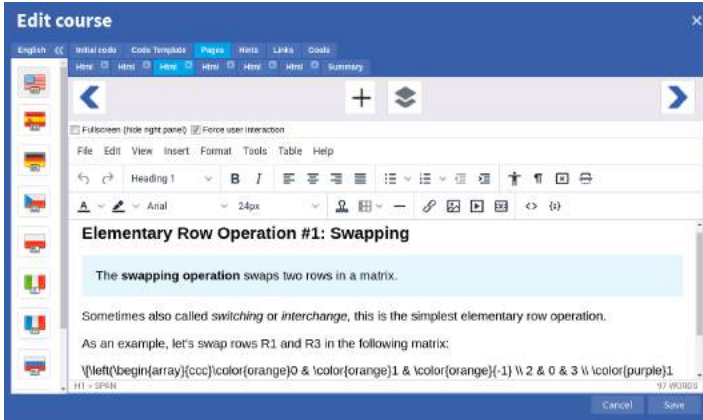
Edit course

English « Initial code Code Template Pages Hints Links Goals

Html Html Html Html Html Html Summary

Fullscreen (hide right panel) Force user interaction

File Edit View Insert Format Tools Table Help

Heading 1 B I

Arial 24px

Elementary Row Operation #1: Swapping

The **swapping operation** swaps two rows in a matrix.

Sometimes also called *switching* or *interchange*, this is the simplest elementary row operation.

As an example, let's swap rows R1 and R3 in the following matrix:

\[\left(\begin{array}{ccc}\color{orange}0 & \color{orange}1 & \color{orange}{-1} \\ 2 & 0 & 3 \\ \color{purple}1

H1 » SPAN 97 WORDS

Cancel Save